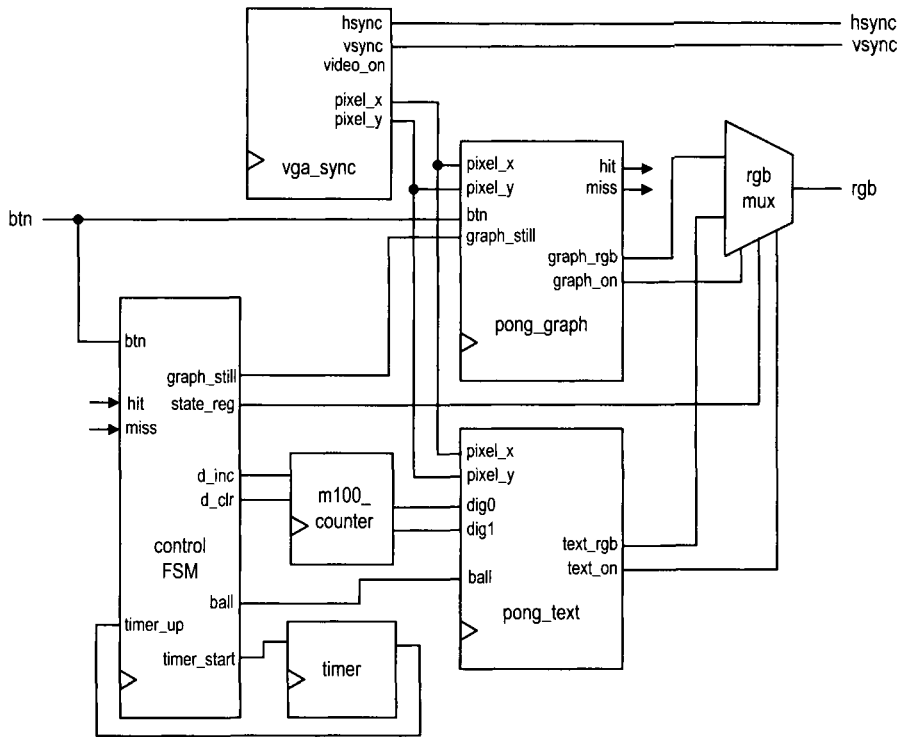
hsync
vsync
video_on
pixel_x
pixel_y
vga_sync

hsync
vsync

pixel_x
pixel_y
btn
graph_still
hit
miss
graph_rgb
graph_on
pong_graph

rgb mux
rgb

btn

btn
graph_still
hit
miss
state_reg
d_inc
d_clr
control FSM
ball
timer_up
timer_start

m100_ counter

timer

pixel_x
pixel_y
dig0
dig1
ball
text_rgb
text_on
pong_text